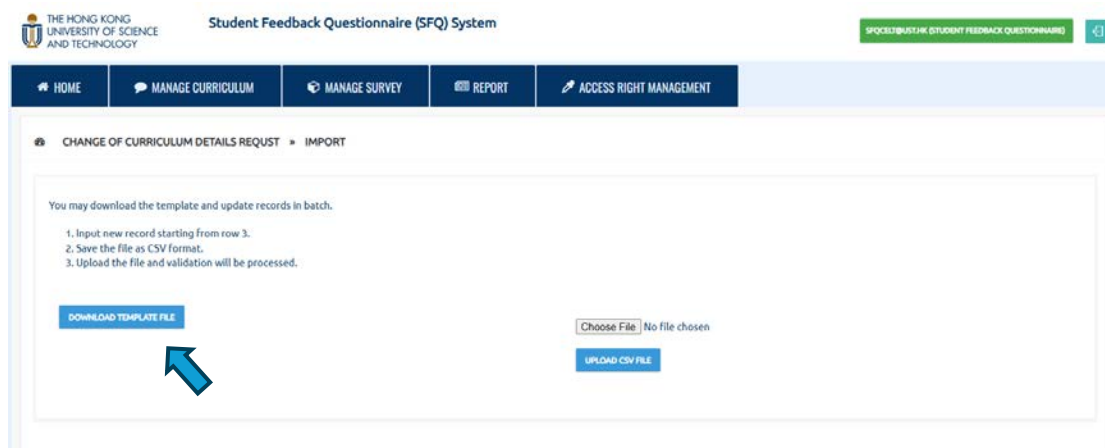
THE HONG KONG UNIVERSITY OF SCIENCE AND TECHNOLOGY

Student Feedback Questionnaire (SFQ) System

SFQCELT@UST.HK (STUDENT FEEDBACK QUESTIONNAIRE)

HOME
MANAGE CURRICULUM
MANAGE SURVEY
REPORT
ACCESS RIGHT MANAGEMENT

CHANGE OF CURRICULUM DETAILS REQUST » IMPORT

You may download the template and update records in batch.

1. Input new record starting from row 3.
2. Save the file as CSV format.
3. Upload the file and validation will be processed.

DOWNLOAD TEMPLATE FILE

Choose File No file chosen

UPLOAD CSV FILE